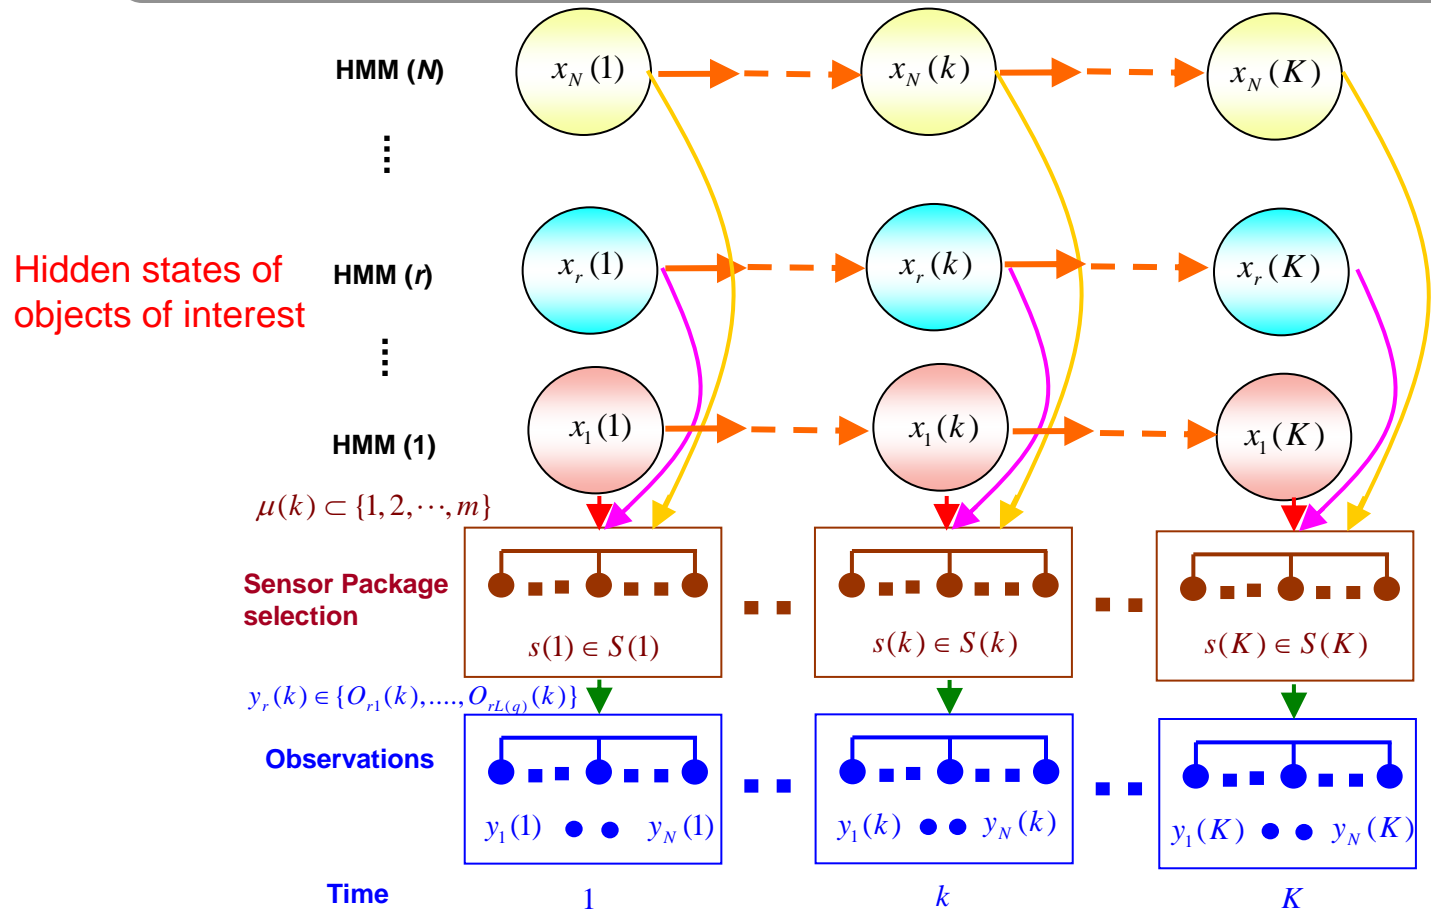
HMM (*N*)

$x_N(1)$ $x_N(k)$ $x_N(K)$

Hidden states of objects of interest

HMM (*r*)

$x_r(1)$ $x_r(k)$ $x_r(K)$

HMM (1)

$x_1(1)$ $x_1(k)$ $x_1(K)$

$\mu(k) \subset \{1,2,\cdots,m\}$

Sensor Package selection

$s(1) \in S(1)$ $s(k) \in S(k)$ $s(K) \in S(K)$

$y_r(k) \in \{O_{r1}(k),....,O_{rL(q)}(k)\}$

Observations

$y_1(1)$ $y_N(1)$ $y_1(k)$ $y_N(k)$ $y_1(K)$ $y_N(K)$

Time 1 $k$ $K$